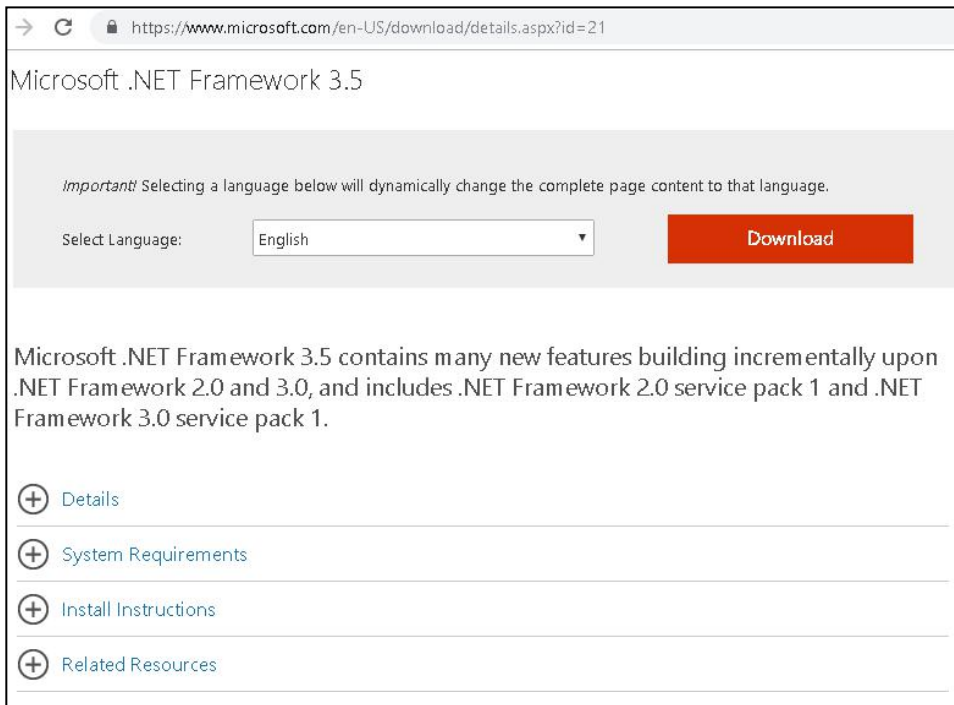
https://www.microsoft.com/en-US/download/details.aspx?id=21

Microsoft .NET Framework 3.5

Important! Selecting a language below will dynamically change the complete page content to that language.

Select Language: English

Download

Microsoft .NET Framework 3.5 contains many new features building incrementally upon .NET Framework 2.0 and 3.0, and includes .NET Framework 2.0 service pack 1 and .NET Framework 3.0 service pack 1.

Details

System Requirements

Install Instructions

Related Resources